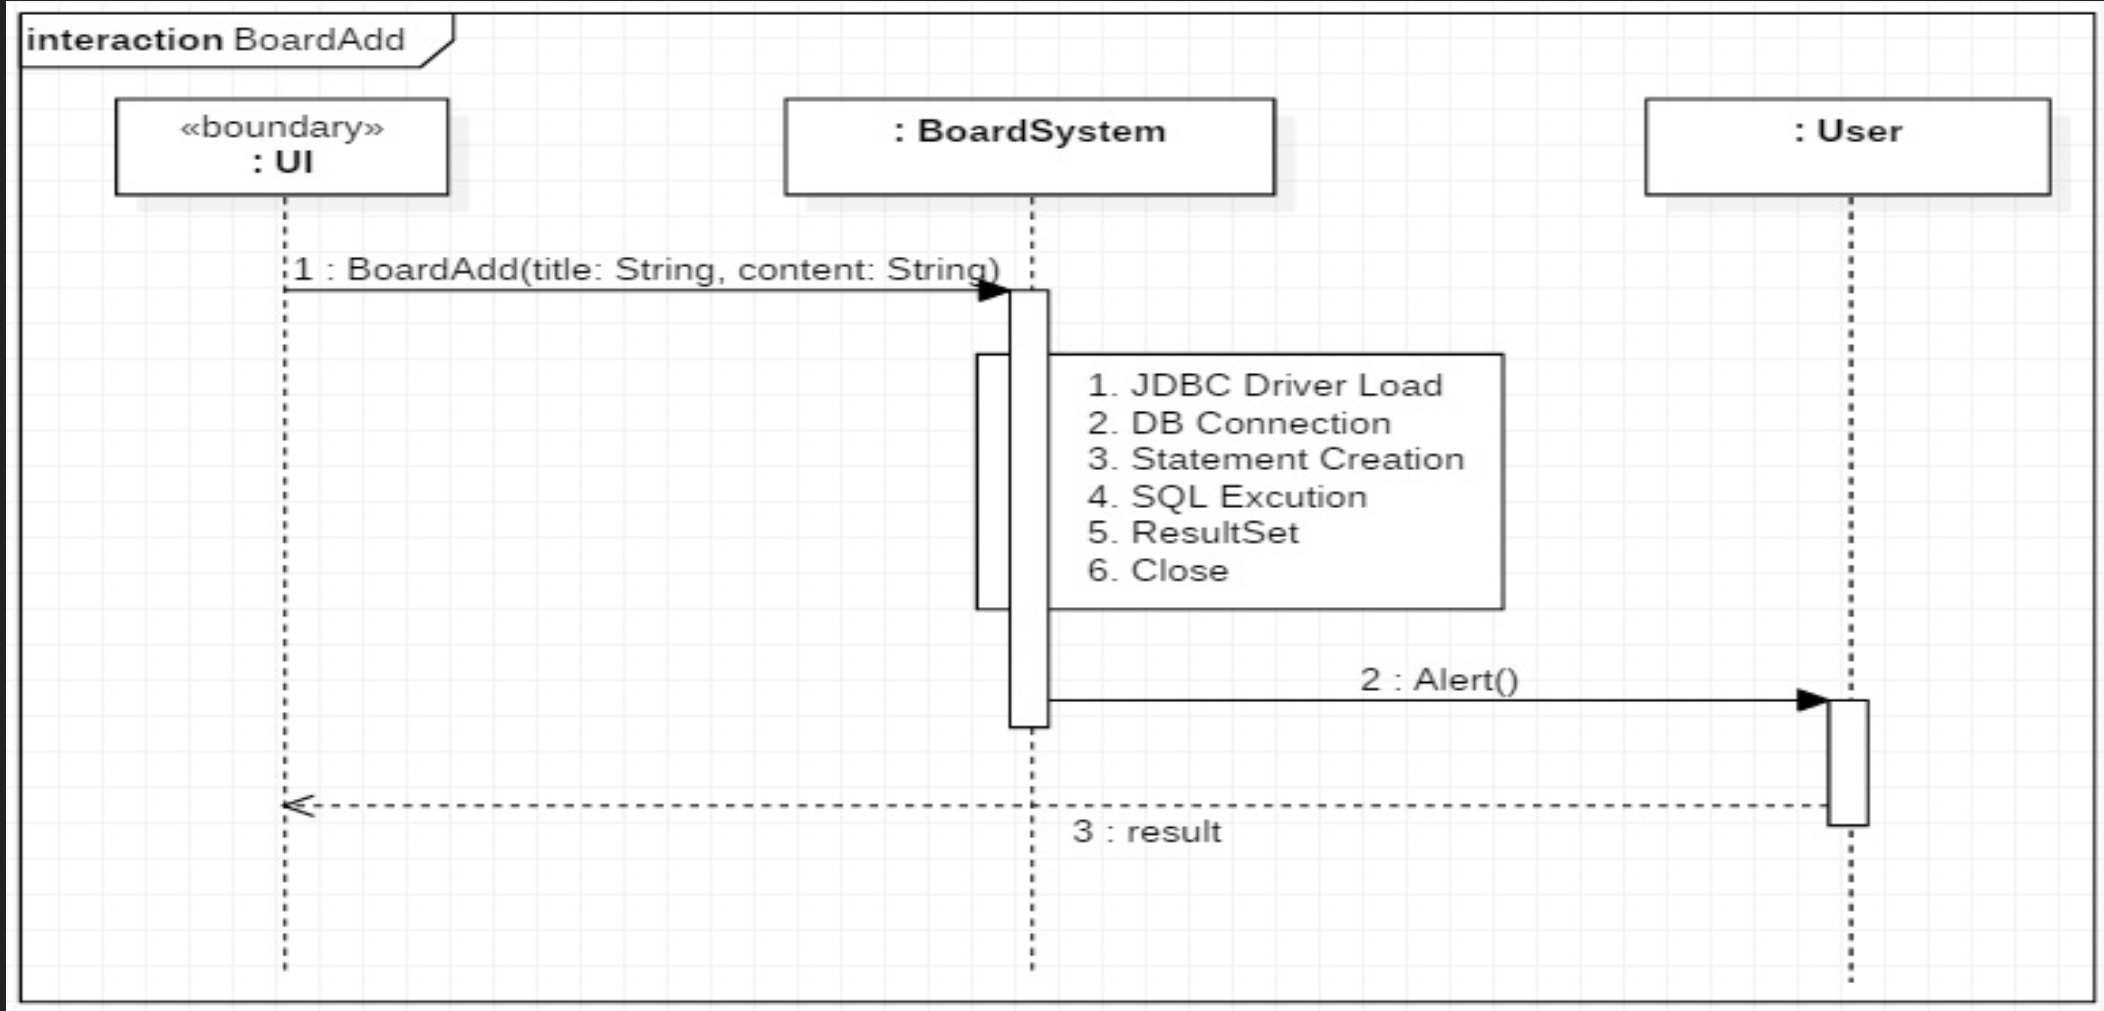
interaction BoardAdd

«boundary»
: UI

: BoardSystem

: User

1 : BoardAdd(title: String, content: String)

1. JDBC Driver Load
2. DB Connection
3. Statement Creation
4. SQL Excution
5. ResultSet
6. Close

2 : Alert()

3 : result